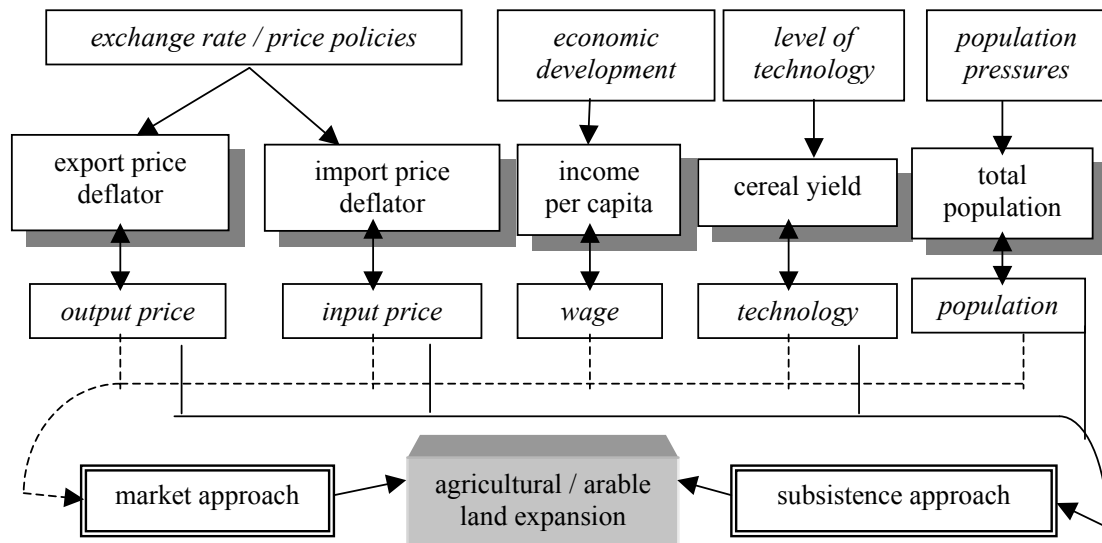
exchange rate / price policies

economic development

level of technology

population pressures

export price deflator

import price deflator

income per capita

cereal yield

total population

output price

input price

wage

technology

population

market approach

agricultural / arable land expansion

subsistence approach